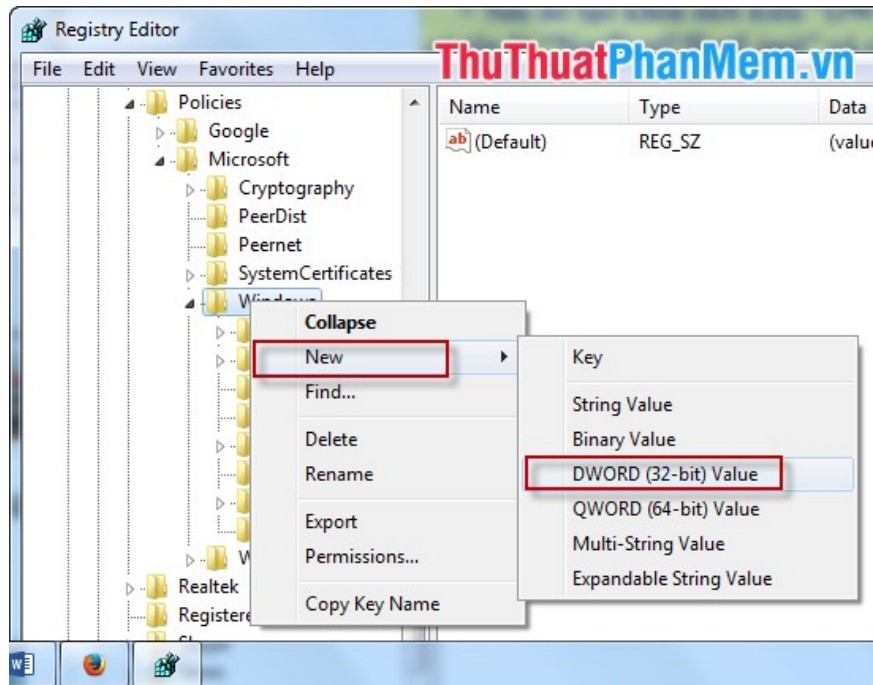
Registry Editor

ThuThuatPhanMem.vn

File Edit View Favorites Help

Policies
Google
Microsoft
Cryptography
PeerDist
Peernet
SystemCertificates
Windows
W
Realtek
Registere

| Name | Type | Data |
|---|---|---|
| (Default) | REG_SZ | (valu |

Collapse
New
Find...
Delete
Rename
Export
Permissions...
Copy Key Name

Key
String Value
Binary Value
DWORD (32-bit) Value
QWORD (64-bit) Value
Multi-String Value
Expandable String Value